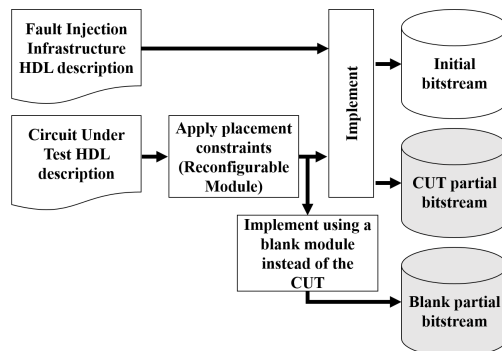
Fault Injection Infrastructure HDL description

Circuit Under Test HDL description

Apply placement constraints (Reconfigurable Module)

Implement

Implement using a blank module instead of the CUT

Initial bitstream

CUT partial bitstream

Blank partial bitstream